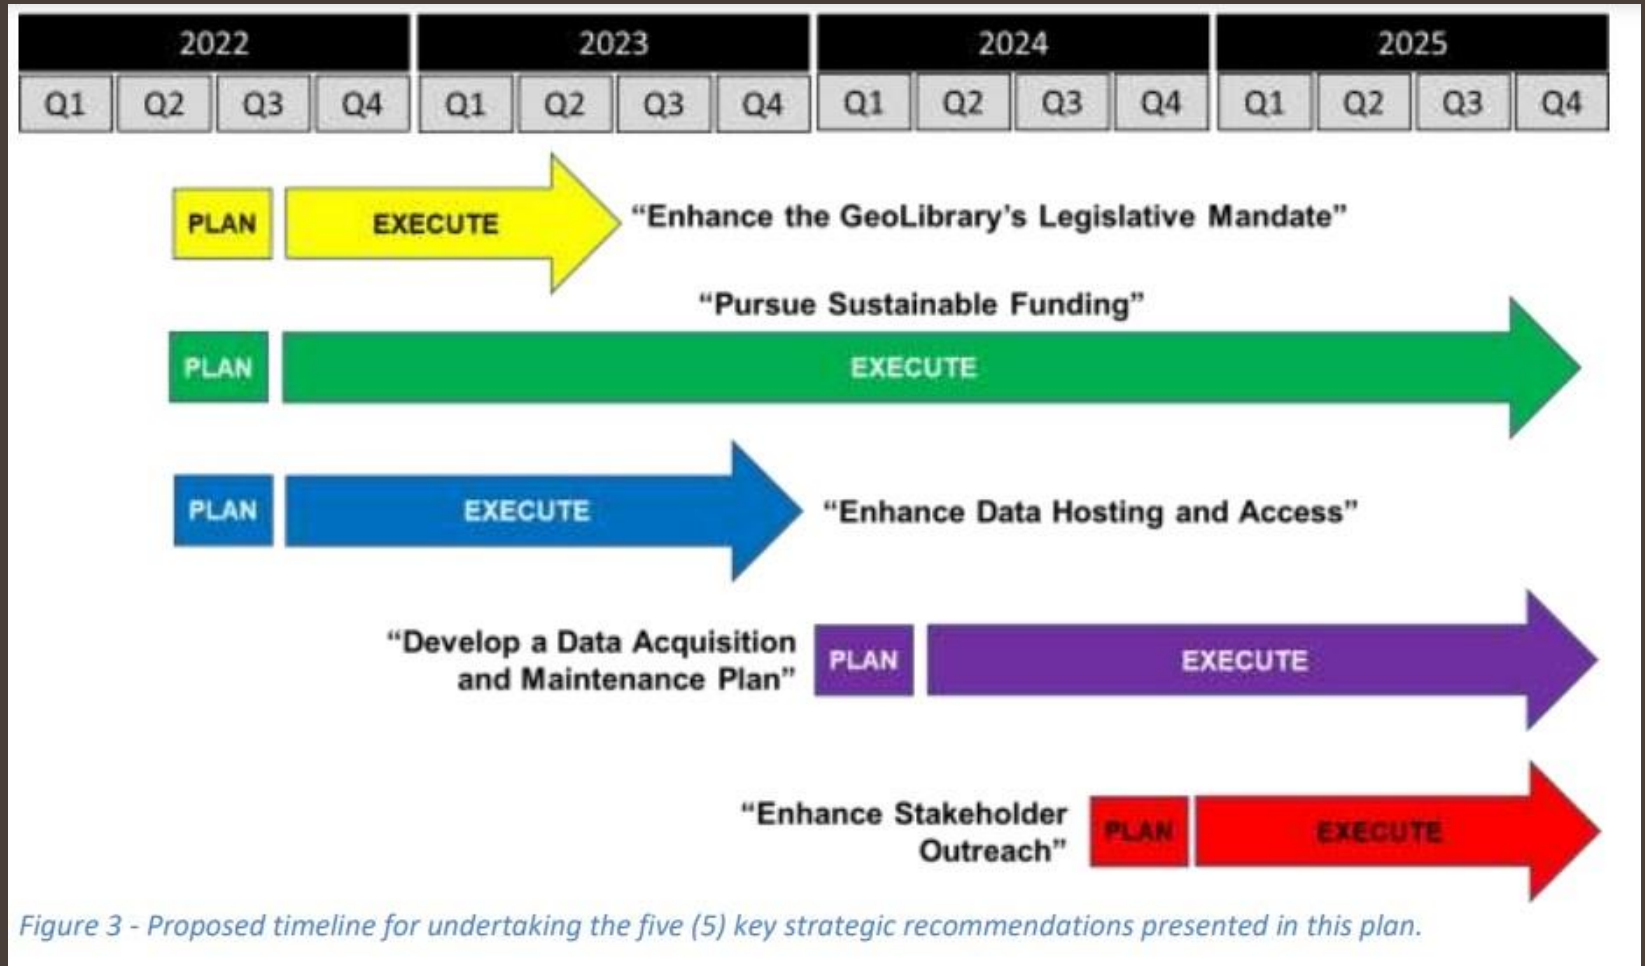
| 2022 | | | | 2023 | | | | 2024 | | | | 2025 | | | |
|---|---|---|---|---|---|---|---|---|---|---|---|---|---|---|---|
| Q1 | Q2 | Q3 | Q4 | Q1 | Q2 | Q3 | Q4 | Q1 | Q2 | Q3 | Q4 | Q1 | Q2 | Q3 | Q4 |

PLAN EXECUTE "Enhance the GeoLibrary's Legislative Mandate"

"Pursue Sustainable Funding"

PLAN EXECUTE

PLAN EXECUTE "Enhance Data Hosting and Access"

"Develop a Data Acquisition and Maintenance Plan" PLAN EXECUTE

"Enhance Stakeholder Outreach" PLAN EXECUTE

Figure 3 - Proposed timeline for undertaking the five (5) key strategic recommendations presented in this plan.